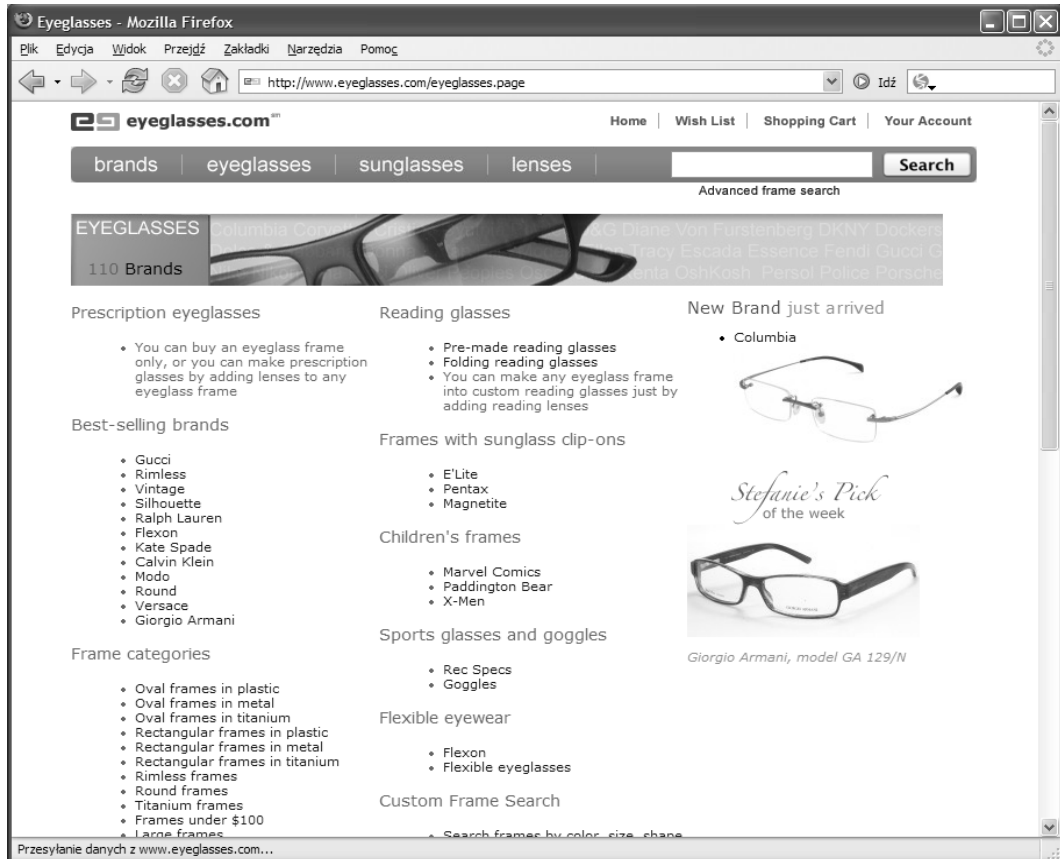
Eyeglasses - Mozilla Firefox

Plik Edycja Widok Przejdź Zakładki Narzędzia Pomoc

http://www.eyeglasses.com/eyeglasses.page

Idź

eyeglasses.com$^{sm}$

Home | Wish List | Shopping Cart | Your Account

brands | eyeglasses | sunglasses | lenses

Search

Advanced frame search

EYEGLASSES

110 Brands

Columbia Converse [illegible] Diane Von Furstenberg DKNY Dockers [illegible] Tracy Escada Essence Fendi Gucci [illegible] OshKosh Persol Police Porsche

Prescription eyeglasses

• You can buy an eyeglass frame only, or you can make prescription glasses by adding lenses to any eyeglass frame

Best-selling brands

• Gucci
• Rimless
• Vintage
• Silhouette
• Ralph Lauren
• Flexon
• Kate Spade
• Calvin Klein
• Modo
• Round
• Versace
• Giorgio Armani

Frame categories

• Oval frames in plastic
• Oval frames in metal
• Oval frames in titanium
• Rectangular frames in plastic
• Rectangular frames in metal
• Rectangular frames in titanium
• Rimless frames
• Round frames
• Titanium frames
• Frames under $100
• Large frames

Reading glasses

• Pre-made reading glasses
• Folding reading glasses
• You can make any eyeglass frame into custom reading glasses just by adding reading lenses

Frames with sunglass clip-ons

• E'Lite
• Pentax
• Magnetite

Children's frames

• Marvel Comics
• Paddington Bear
• X-Men

Sports glasses and goggles

• Rec Specs
• Goggles

Flexible eyewear

• Flexon
• Flexible eyeglasses

Custom Frame Search

• Search frames by color, size, shape

New Brand just arrived

• Columbia

Stefanie's Pick of the week

Giorgio Armani, model GA 129/N

Przesyłanie danych z www.eyeglasses.com...